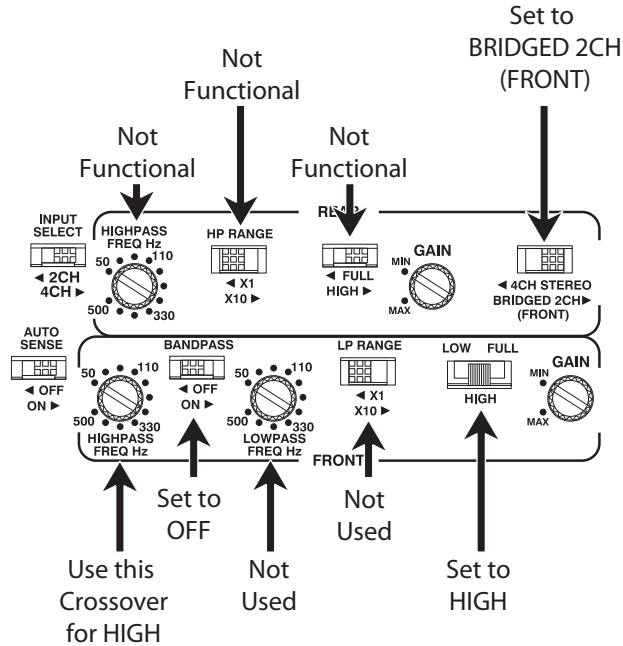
Set to BRIDGED 2CH (FRONT)

Not Functional

Not Functional

Not Functional

REAR

INPUT SELECT
◄ 2CH
4CH ►

HIGHPASS FREQ Hz
50
110
500
330

HP RANGE
◄ X1
X10 ►

◄ FULL
HIGH ►

GAIN
MIN
MAX

◄ 4CH STEREO
BRIDGED 2CH ►
(FRONT)

AUTO SENSE
◄ OFF
ON ►

50
110
500
330
HIGHPASS FREQ Hz

BANDPASS
◄ OFF
ON ►

50
110
500
330
LOWPASS FREQ Hz

LP RANGE
◄ X1
X10 ►

FRONT

LOW FULL
HIGH

GAIN
MIN
MAX

Set to OFF

Not Used

Use this Crossover for HIGH

Not Used

Set to HIGH